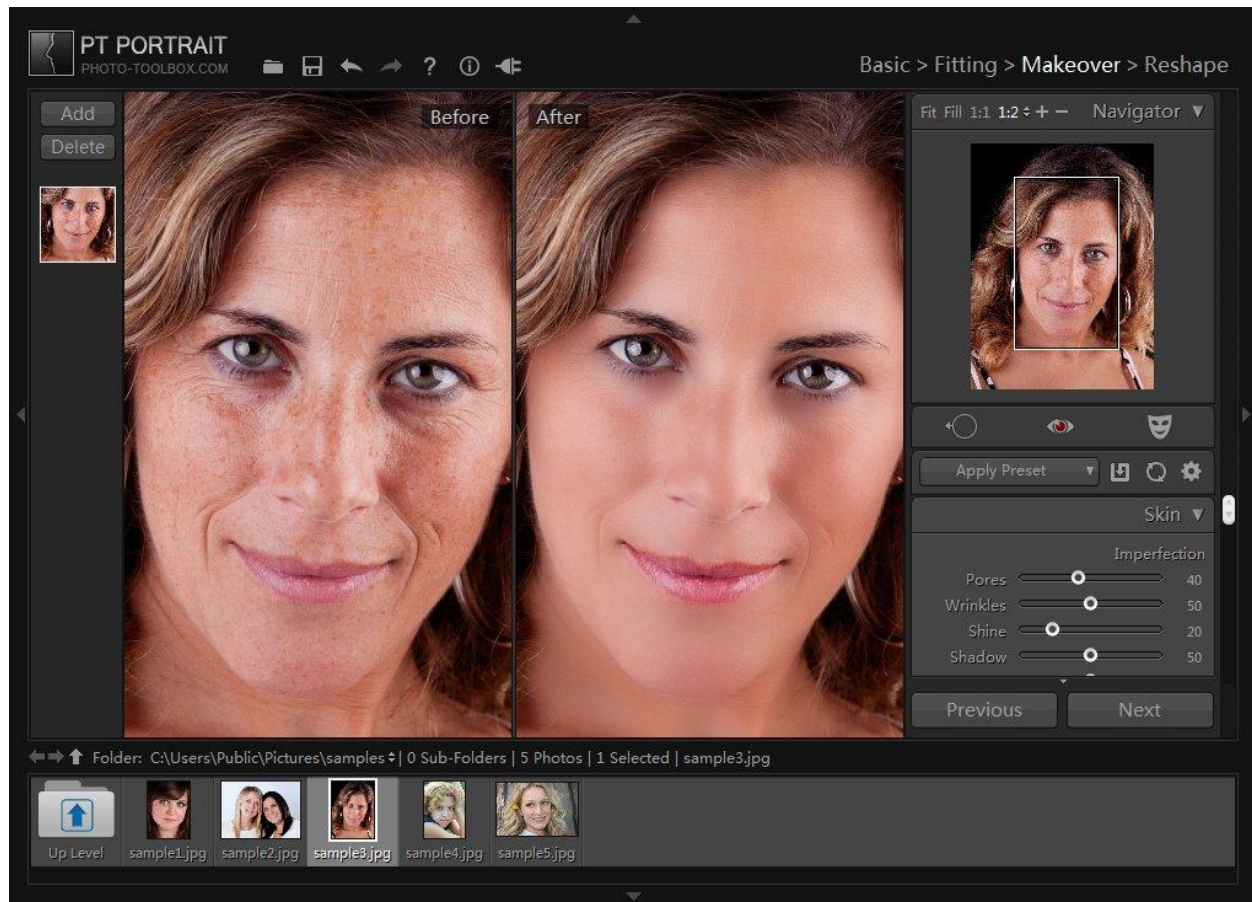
PT PORTRAIT
PHOTO-TOOLBOX.COM

Basic > Fitting > Makeover > Reshape

Add
Delete

Before

After

Fit Fill 1:1 1:2 + − Navigator ▼

Apply Preset

Skin ▼

Imperfection
Pores 40
Wrinkles 50
Shine 20
Shadow 50

Previous
Next

Folder: C:\Users\Public\Pictures\samples | 0 Sub-Folders | 5 Photos | 1 Selected | sample3.jpg

Up Level
sample1.jpg
sample2.jpg
sample3.jpg
sample4.jpg
sample5.jpg